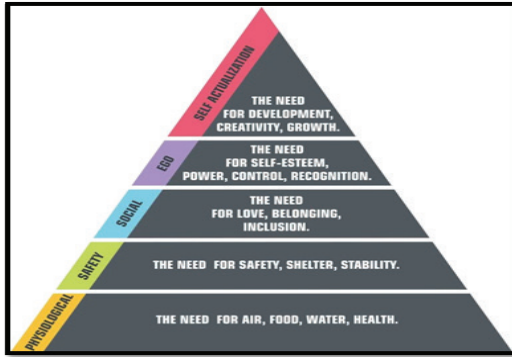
SELF ACTUALIZATION
THE NEED FOR DEVELOPMENT, CREATIVITY, GROWTH.

EGO
THE NEED FOR SELF-ESTEEM, POWER, CONTROL, RECOGNITION.

SOCIAL
THE NEED FOR LOVE, BELONGING, INCLUSION.

SAFETY
THE NEED FOR SAFETY, SHELTER, STABILITY.

PHYSIOLOGICAL
THE NEED FOR AIR, FOOD, WATER, HEALTH.